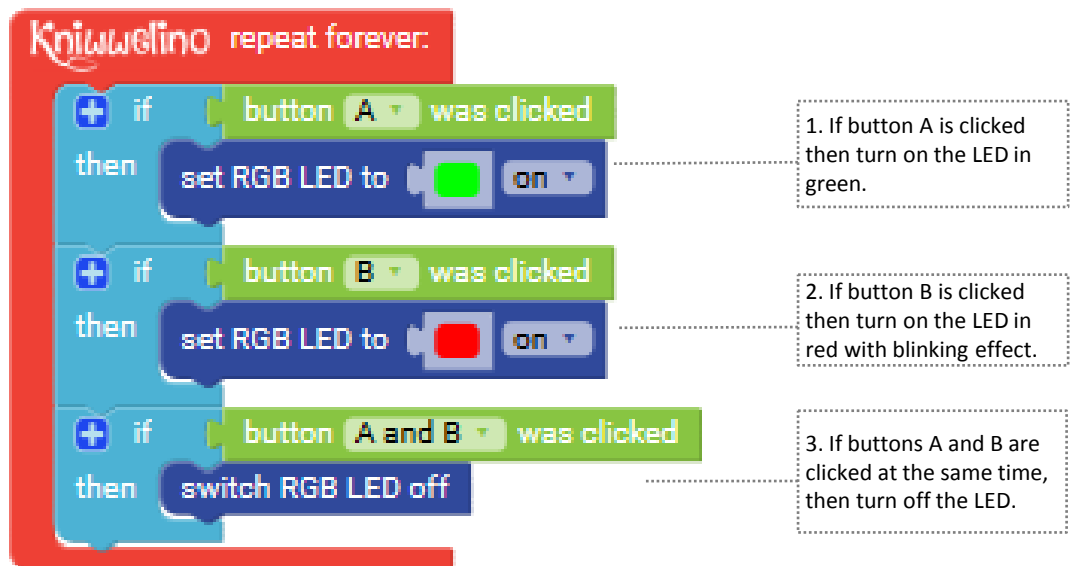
Kniwwelino repeat forever:

if button A was clicked
then set RGB LED to on

if button B was clicked
then set RGB LED to on

if button A and B was clicked
then switch RGB LED off

1. If button A is clicked then turn on the LED in green.

2. If button B is clicked then turn on the LED in red with blinking effect.

3. If buttons A and B are clicked at the same time, then turn off the LED.